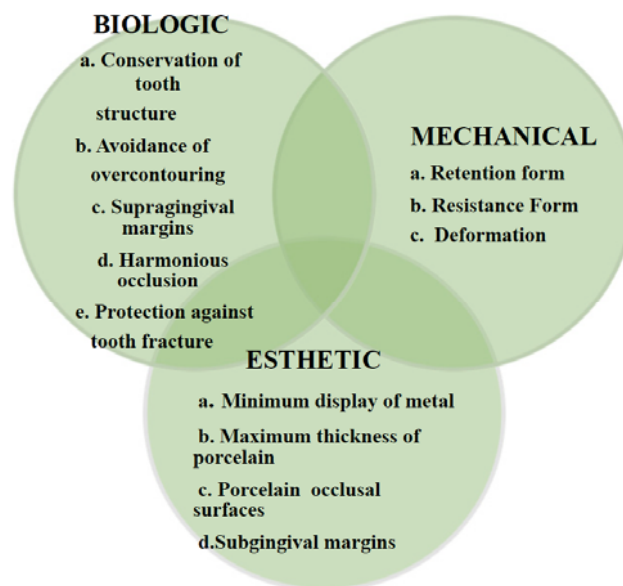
BIOLOGIC
a. Conservation of tooth structure
b. Avoidance of overcontouring
c. Supragingival margins
d. Harmonious occlusion
e. Protection against tooth fracture

MECHANICAL
a. Retention form
b. Resistance Form
c. Deformation

ESTHETIC
a. Minimum display of metal
b. Maximum thickness of porcelain
c. Porcelain occlusal surfaces
d.Subgingival margins